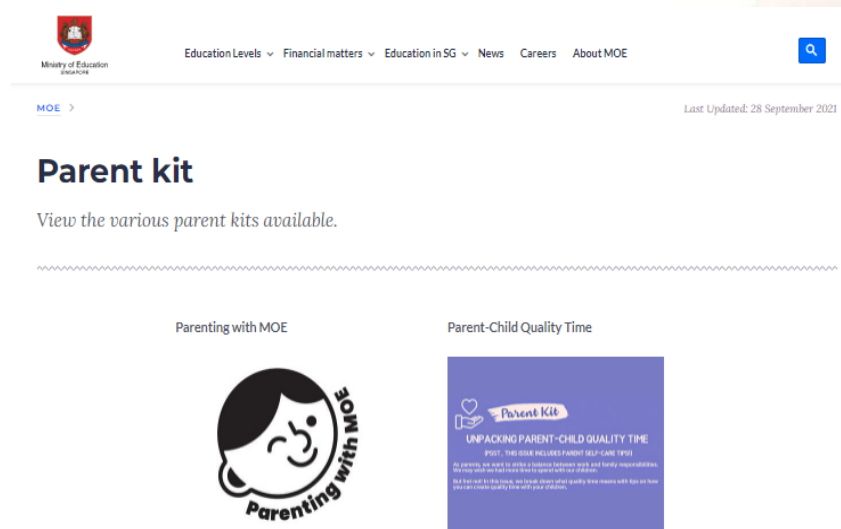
Ministry of Education
SINGAPORE

Education Levels Financial matters Education in SG News Careers About MOE

MOE >

Last Updated: 28 September 2021

Parent kit

View the various parent kits available.

Parenting with MOE

Parent-Child Quality Time

Parenting with MOE

Parent Kit

UNPACKING PARENT-CHILD QUALITY TIME

(PSST.. THIS ISSUE INCLUDES PARENT SELF-CARE TIPS!)

As parents, we want to strike a balance between work and family responsibilities. We may wish we had more time to spend with our children.

But fret not! In this issue, we break down what quality time means with tips on how you can create quality time with your children.